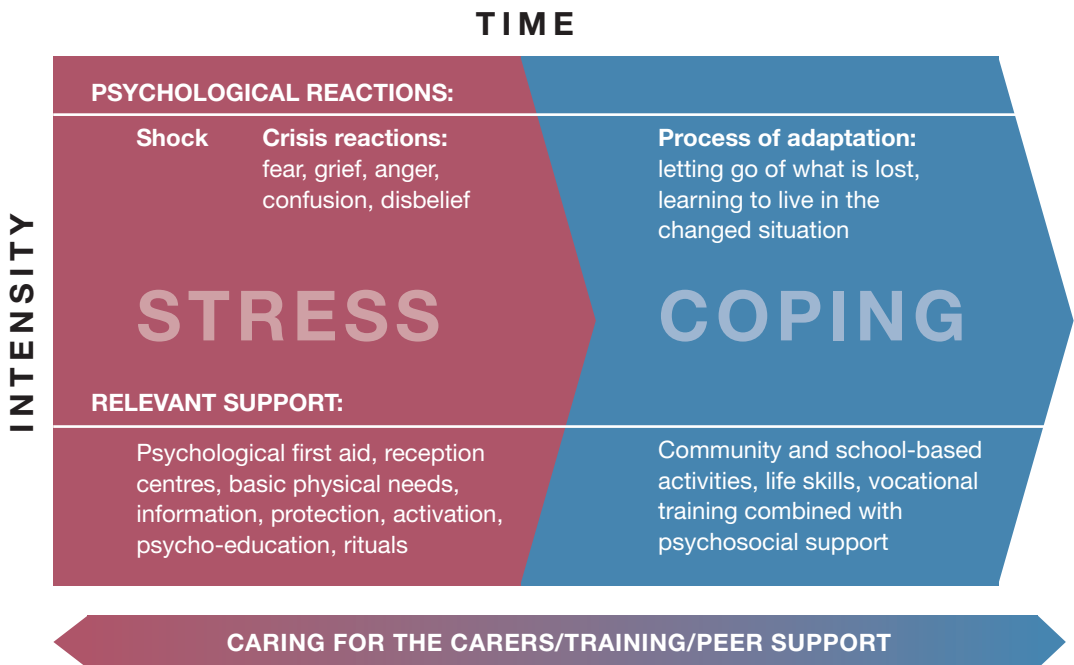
TIME

INTENSITY

PSYCHOLOGICAL REACTIONS:

Shock

Crisis reactions: fear, grief, anger, confusion, disbelief

Process of adaptation: letting go of what is lost, learning to live in the changed situation

STRESS

COPING

RELEVANT SUPPORT:

Psychological first aid, reception centres, basic physical needs, information, protection, activation, psycho-education, rituals

Community and school-based activities, life skills, vocational training combined with psychosocial support

CARING FOR THE CARERS/TRAINING/PEER SUPPORT